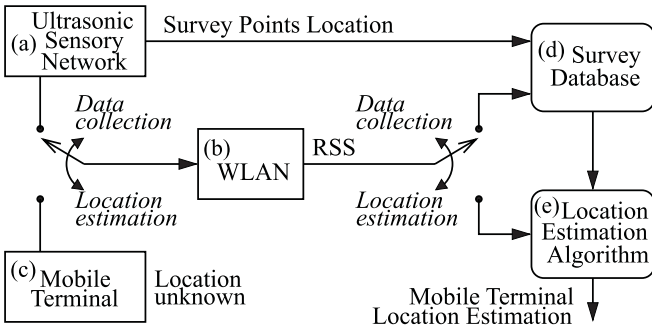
(a) Ultrasonic Sensory Network

Survey Points Location

(d) Survey Database

Data collection

(b) WLAN

RSS

Data collection

Location estimation

Location estimation

(e) Location Estimation Algorithm

(c) Mobile Terminal

Location unknown

Mobile Terminal Location Estimation